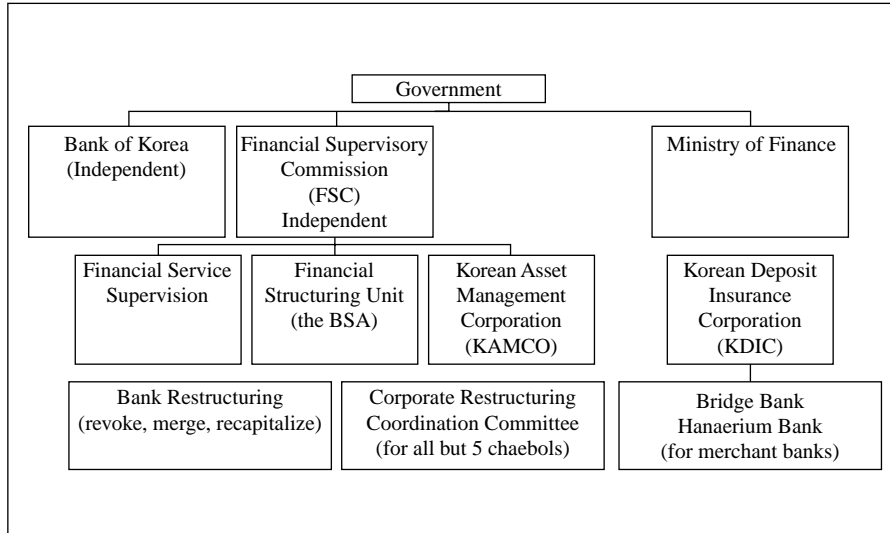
Government

Bank of Korea (Independent)

Financial Supervisory Commission (FSC) Independent

Ministry of Finance

Financial Service Supervision

Financial Structuring Unit (the BSA)

Korean Asset Management Corporation (KAMCO)

Korean Deposit Insurance Corporation (KDIC)

Bank Restructuring (revoke, merge, recapitalize)

Corporate Restructuring Coordination Committee (for all but 5 chaebols)

Bridge Bank Hanaerium Bank (for merchant banks)